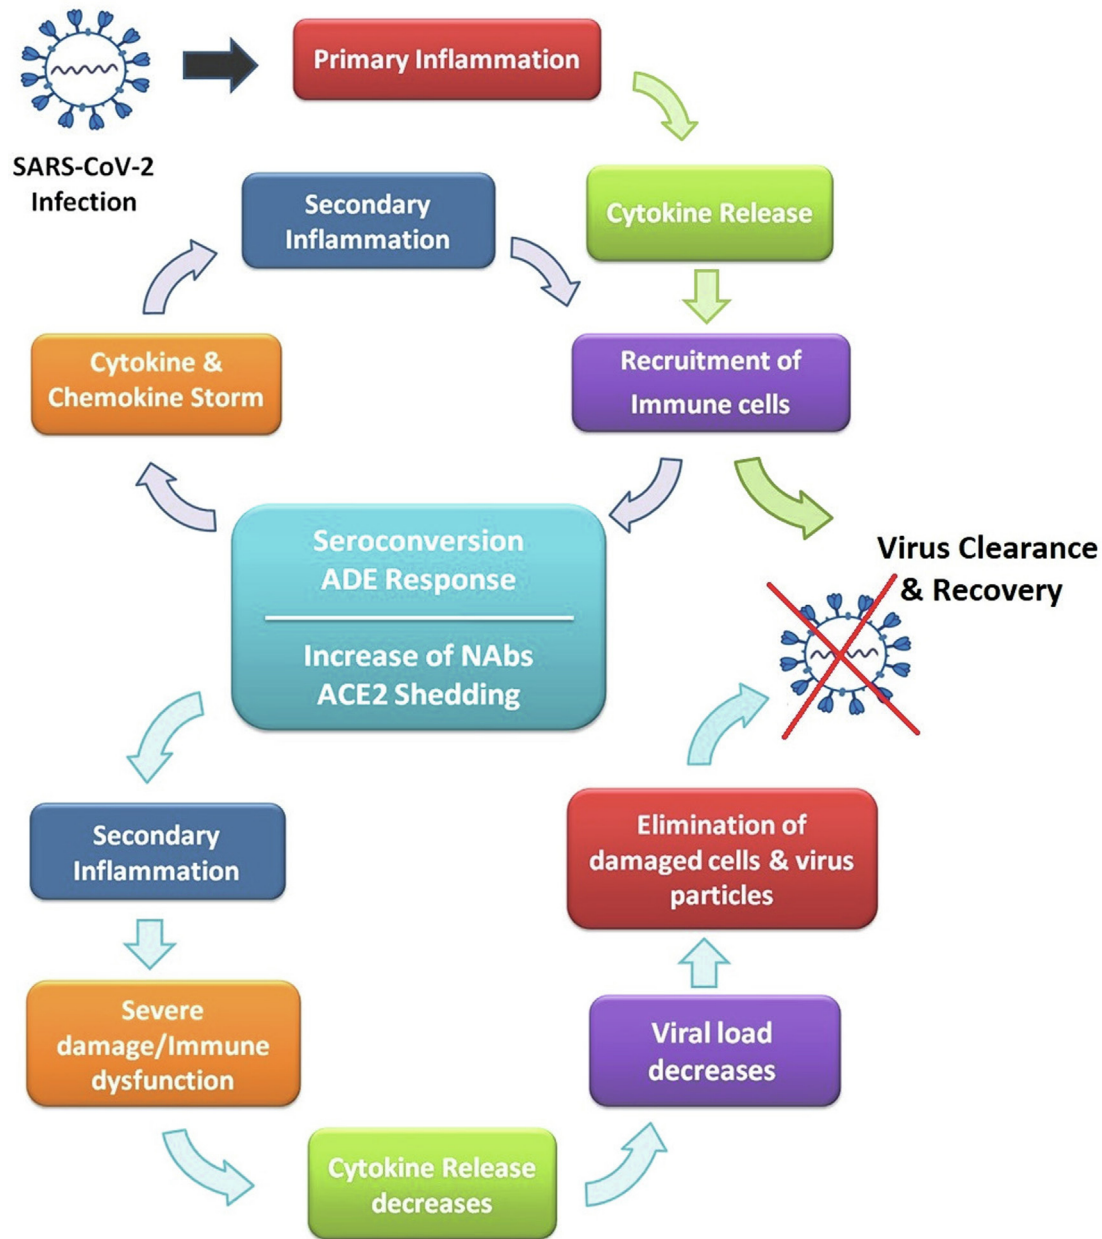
SARS-CoV-2 Infection

Primary Inflammation

Cytokine Release

Recruitment of Immune cells

Virus Clearance & Recovery

Secondary Inflammation

Cytokine & Chemokine Storm

Seroconversion
ADE Response

Increase of NAbs
ACE2 Shedding

Secondary Inflammation

Severe damage/Immune dysfunction

Cytokine Release decreases

Viral load decreases

Elimination of damaged cells & virus particles